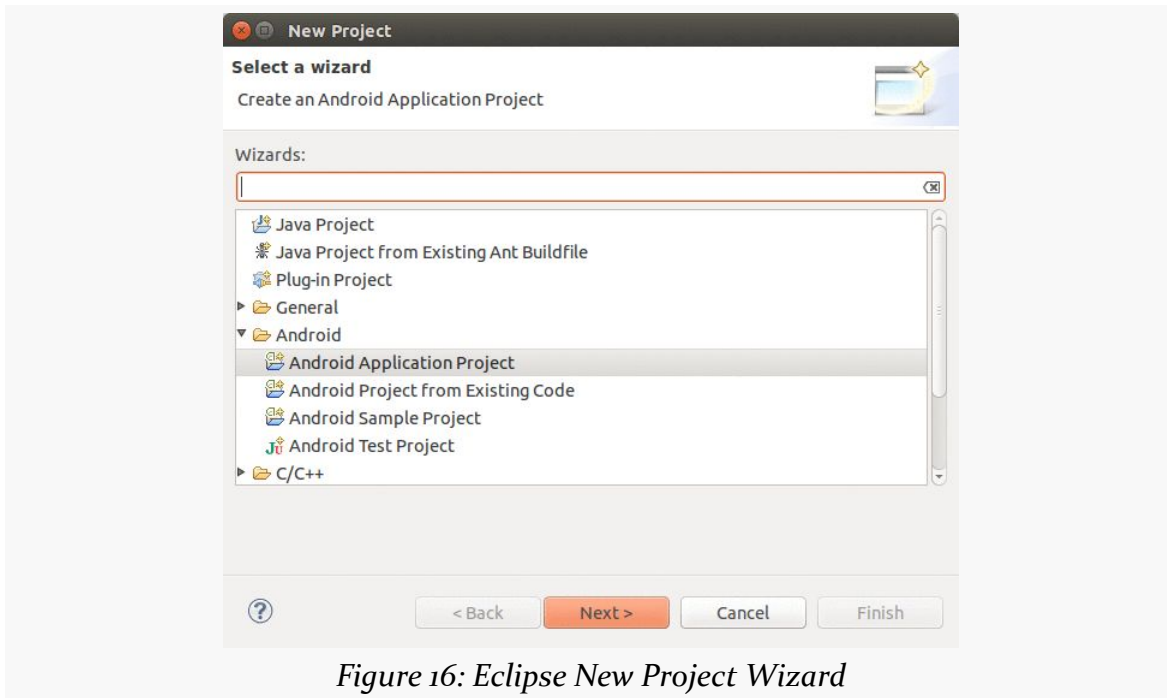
New Project

Select a wizard

Create an Android Application Project

Wizards:

Java Project
Java Project from Existing Ant Buildfile
Plug-in Project
General
Android
Android Application Project
Android Project from Existing Code
Android Sample Project
Android Test Project
C/C++

?

< Back

Next >

Cancel

Finish

Figure 16: Eclipse New Project Wizard